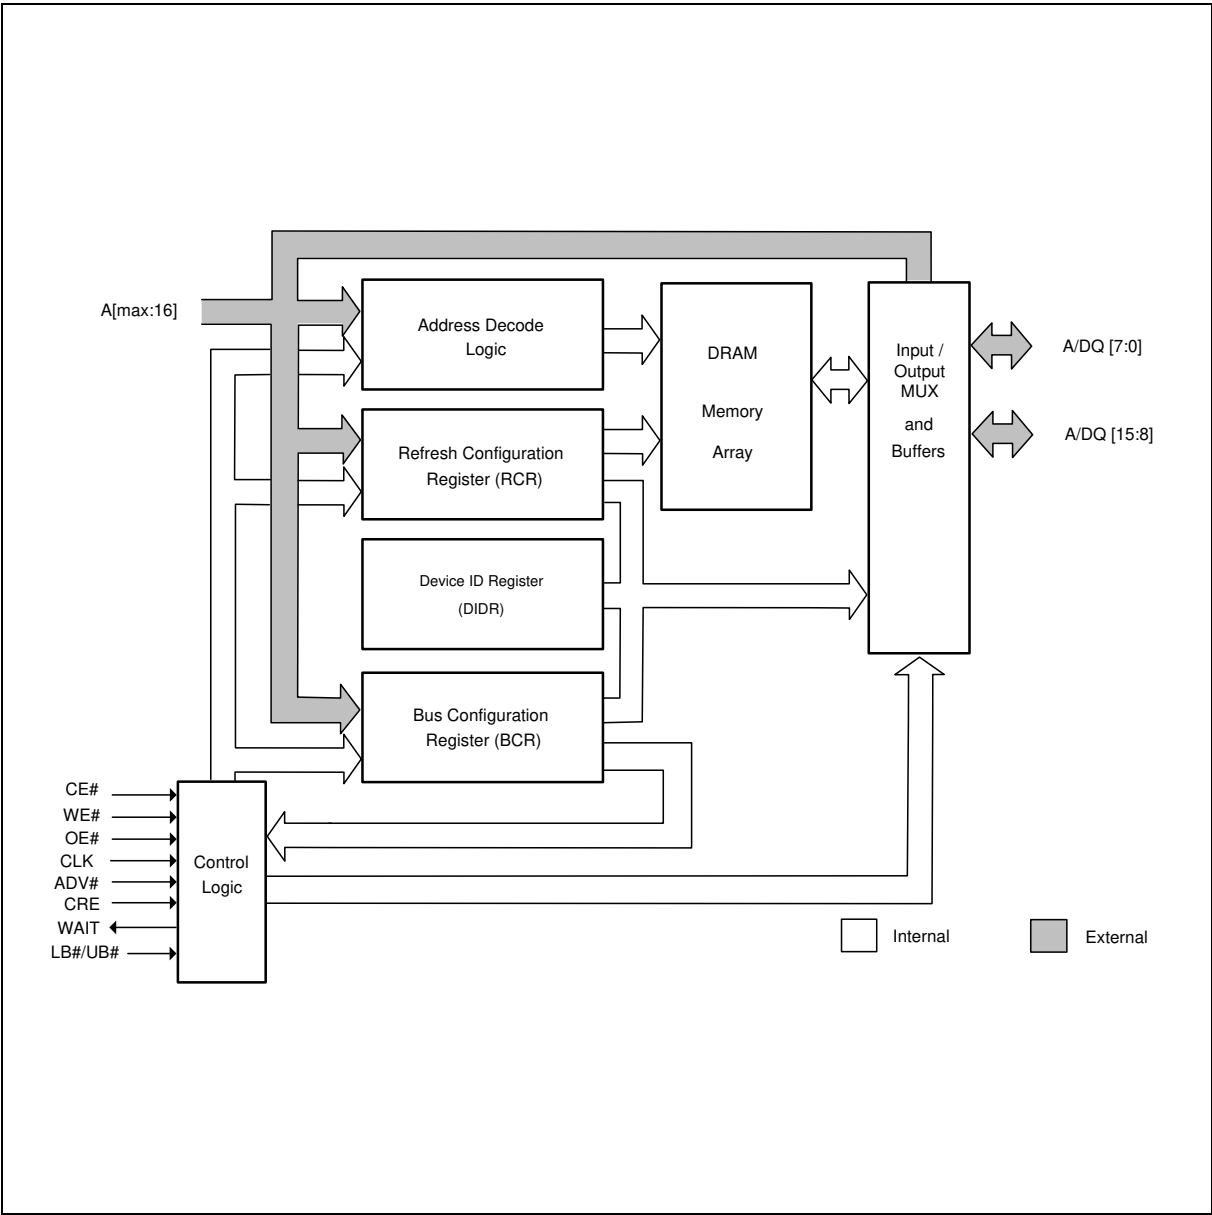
A[max:16]

Address Decode Logic

DRAM

Memory

Array

Input / Output MUX

and

Buffers

A/DQ [7:0]

A/DQ [15:8]

Refresh Configuration Register (RCR)

Device ID Register

(DIDR)

Bus Configuration Register (BCR)

CE#
WE#
OE#
CLK
ADV#
CRE
WAIT
LB#/UB#

Control Logic

Internal

External